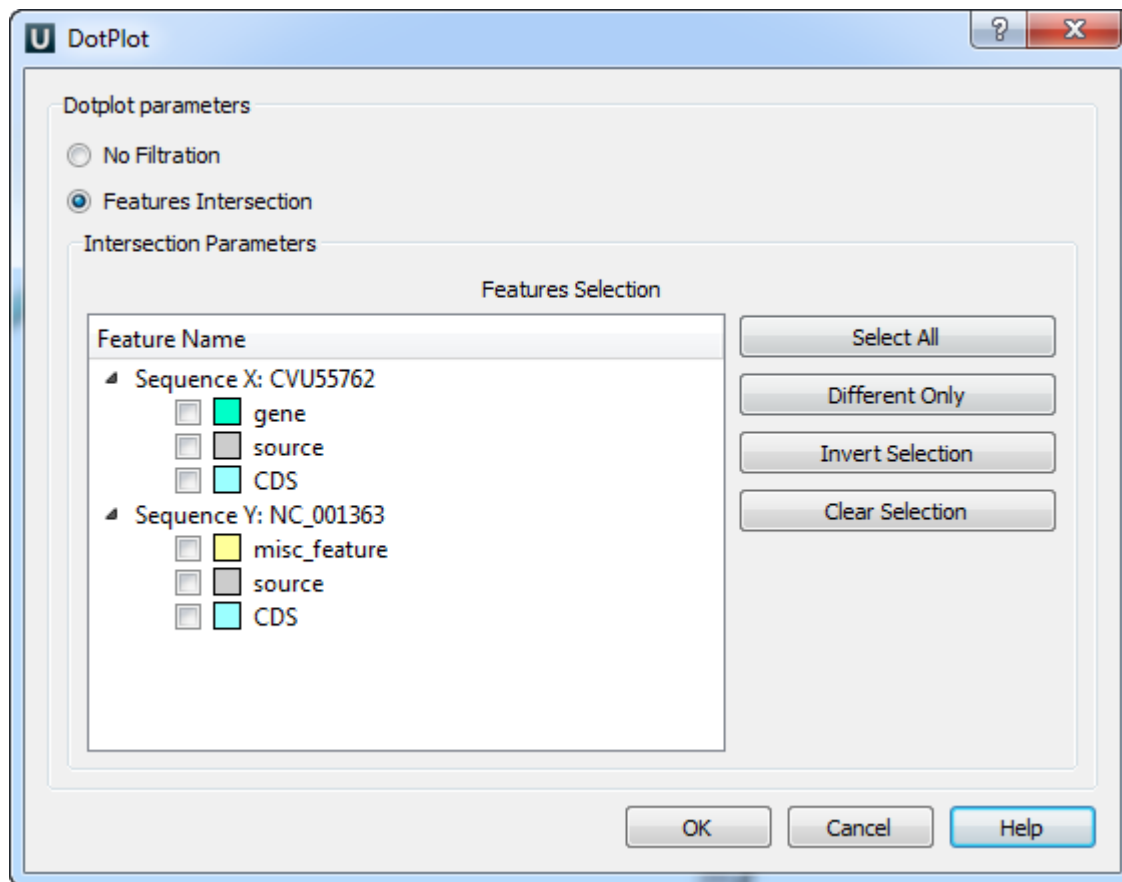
U DotPlot

?

X

Dotplot parameters

No Filtration

Features Intersection

Intersection Parameters

Features Selection

Feature Name

Sequence X: CVU55762

gene

source

CDS

Sequence Y: NC_001363

misc_feature

source

CDS

Select All

Different Only

Invert Selection

Clear Selection

OK

Cancel

Help